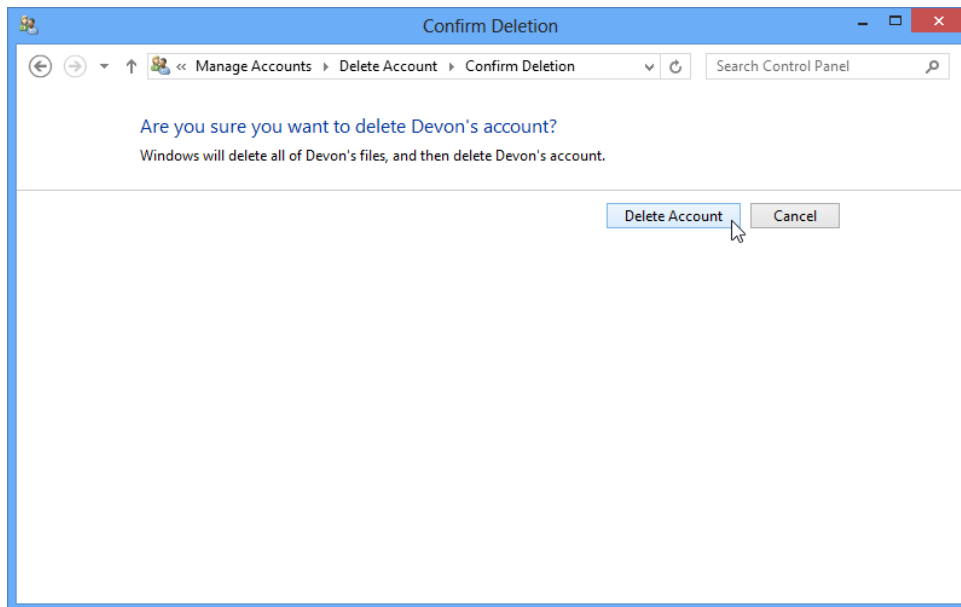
Confirm Deletion

« Manage Accounts ▸ Delete Account ▸ Confirm Deletion

Search Control Panel

Are you sure you want to delete Devon's account?

Windows will delete all of Devon's files, and then delete Devon's account.

Delete Account

Cancel